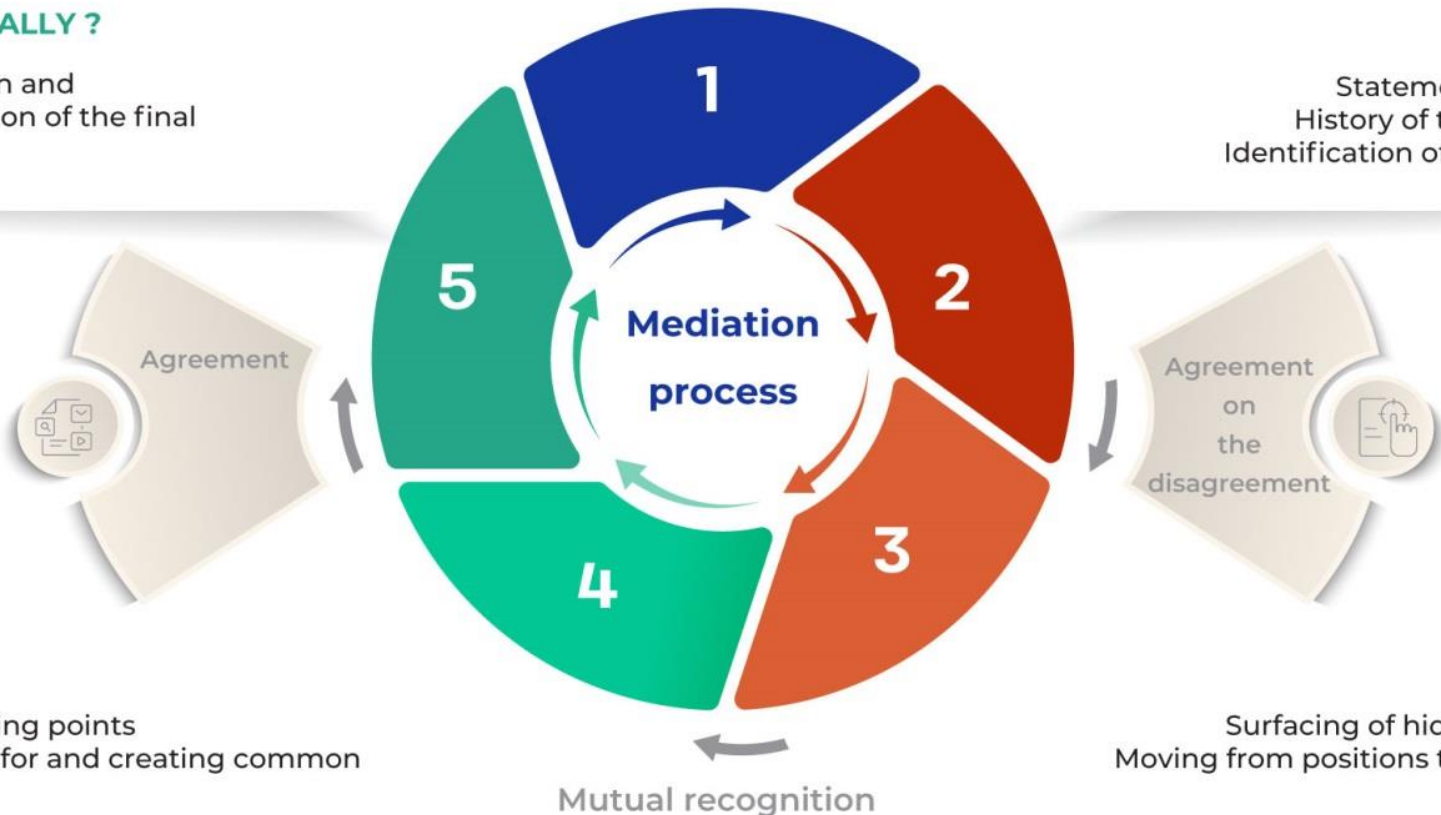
ALLY ?

n and
on of the final

Stateme
History of t
Identification of

1

2

3

4

5

Mediation process

Agreement

Agreement on the disagreement

ing points
for and creating common

Surfacing of hic
Moving from positions t

Mutual recognition